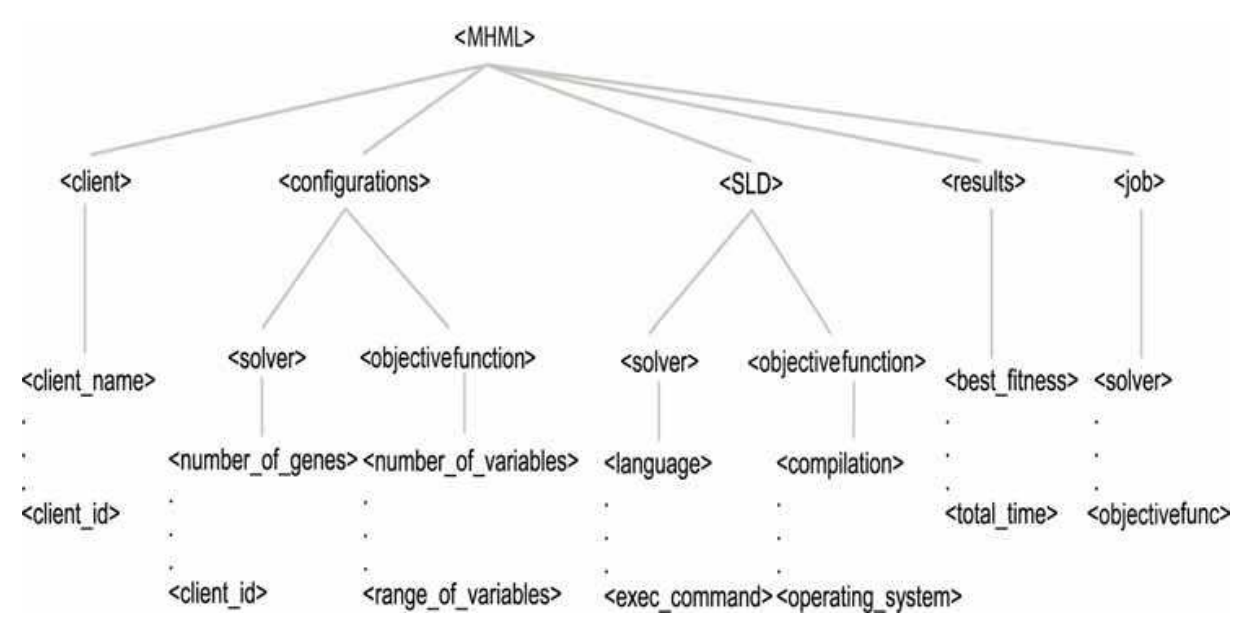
<MHML>

<client>
<client_name>
.
.
.
<client_id>

<configurations>
<solver>
<number_of_genes>
.
.
.
<client_id>
<objectivefunction>
<number_of_variables>
.
.
.
<range_of_variables>

<SLD>
<solver>
<language>
.
.
.
<exec_command>
<objectivefunction>
<compilation>
.
.
.
<operating_system>

<results>
<best_fitness>
.
.
.
<total_time>

<job>
<solver>
.
.
.
<objectivefunc>